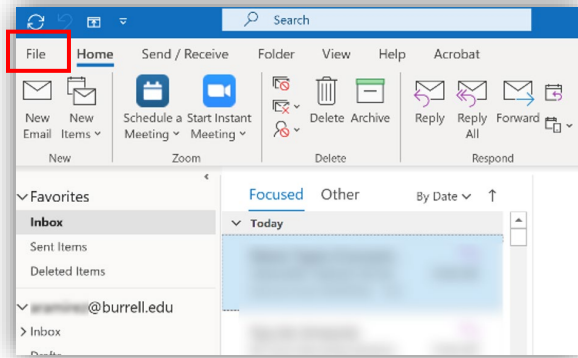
Search

File Home Send / Receive Folder View Help Acrobat

New Email New Items

New

Schedule a Meeting Start Instant Meeting

Zoom

Delete Archive

Delete

Reply Reply All Forward

Respond

Favorites

Inbox

Sent Items

Deleted Items

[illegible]@burrell.edu

Inbox

Focused Other By Date

Today